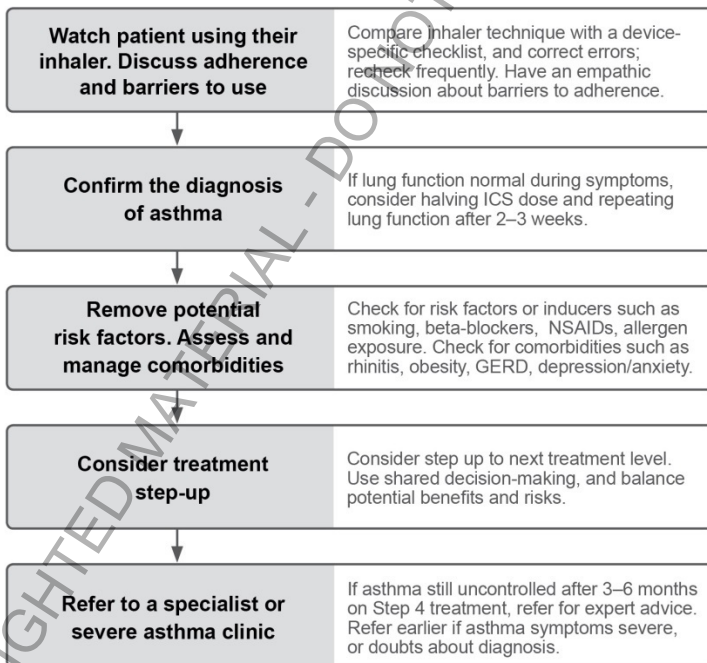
**Watch patient using their inhaler. Discuss adherence and barriers to use**

Compare inhaler technique with a device-specific checklist, and correct errors; recheck frequently. Have an empathic discussion about barriers to adherence.

**Confirm the diagnosis of asthma**

If lung function normal during symptoms, consider halving ICS dose and repeating lung function after 2–3 weeks.

**Remove potential risk factors. Assess and manage comorbidities**

Check for risk factors or inducers such as smoking, beta-blockers, NSAIDs, allergen exposure. Check for comorbidities such as rhinitis, obesity, GERD, depression/anxiety.

**Consider treatment step-up**

Consider step up to next treatment level. Use shared decision-making, and balance potential benefits and risks.

**Refer to a specialist or severe asthma clinic**

If asthma still uncontrolled after 3–6 months on Step 4 treatment, refer for expert advice. Refer earlier if asthma symptoms severe, or doubts about diagnosis.

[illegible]GHTED MATERIAL - DO NOT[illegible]